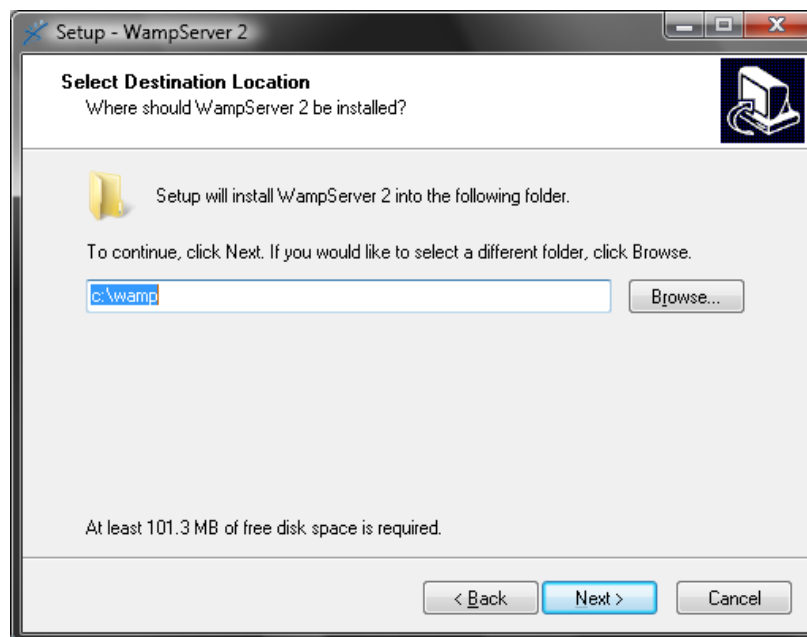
Setup - WampServer 2

Select Destination Location
Where should WampServer 2 be installed?

Setup will install WampServer 2 into the following folder.

To continue, click Next. If you would like to select a different folder, click Browse.

c:\wamp

Browse...

At least 101.3 MB of free disk space is required.

< Back

Next >

Cancel